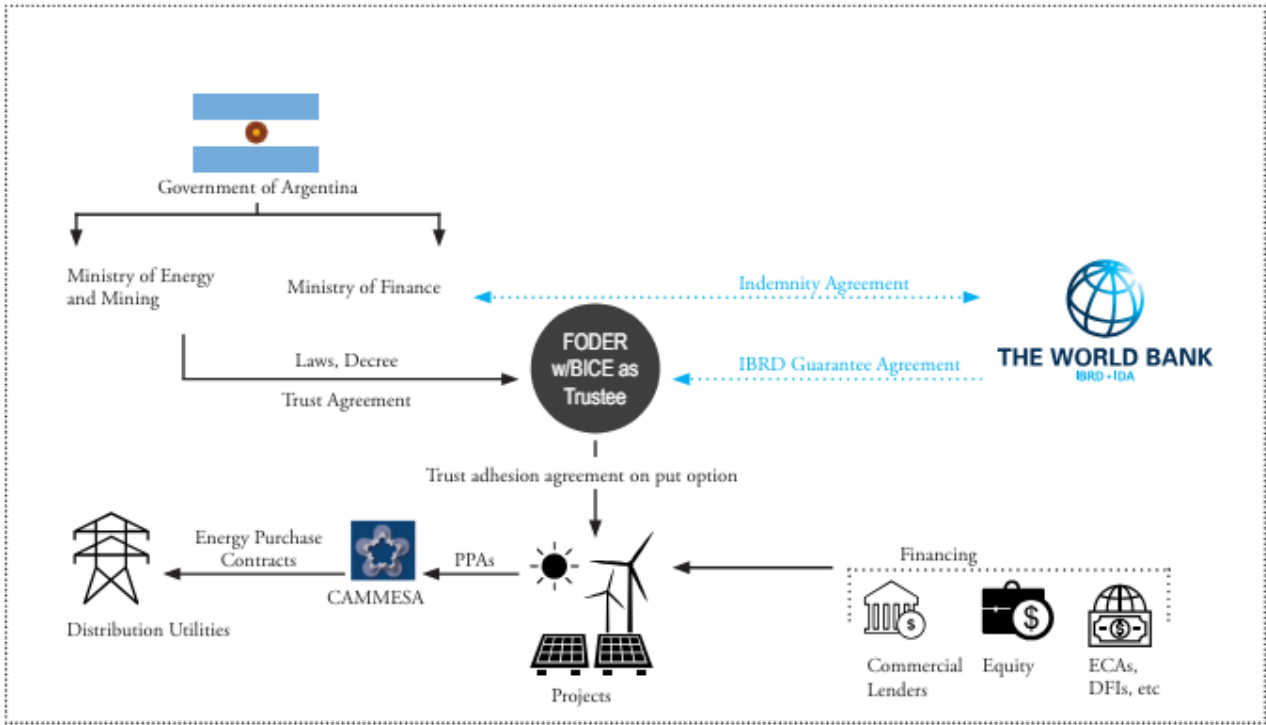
Government of Argentina

Ministry of Energy and Mining

Ministry of Finance

Indemnity Agreement

THE WORLD BANK
IBRD • IDA

FODER w/BICE as Trustee

Laws, Decree

Trust Agreement

IBRD Guarantee Agreement

Trust adhesion agreement on put option

Energy Purchase Contracts

PPAs

Financing

CAMMESA

Distribution Utilities

Projects

Commercial Lenders

Equity

ECAs, DFIs, etc